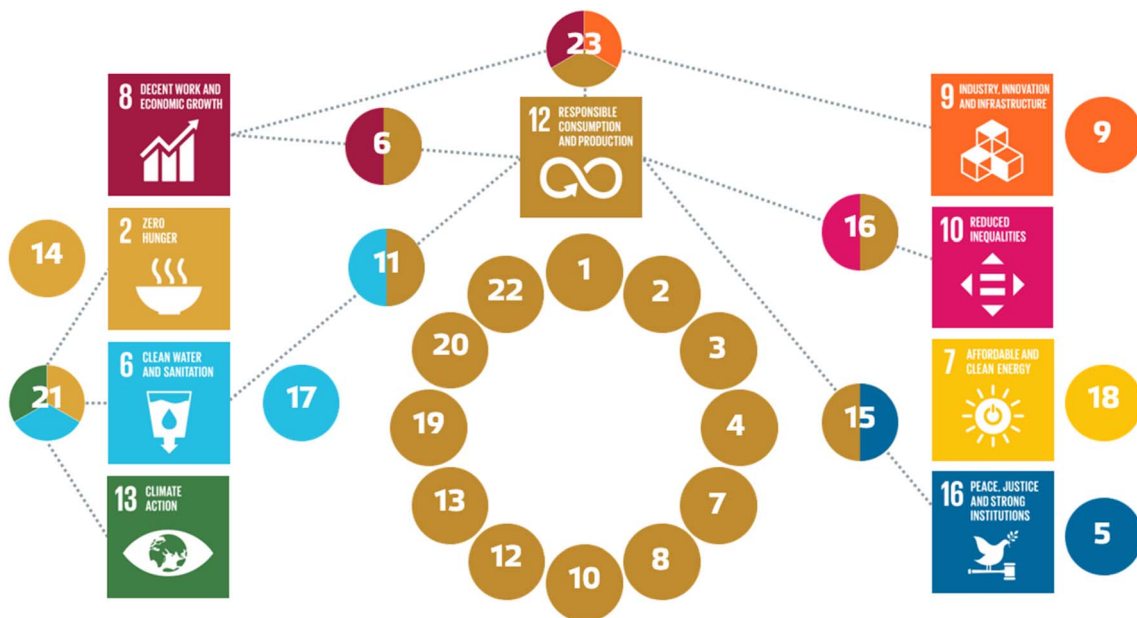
23

8 DECENT WORK AND ECONOMIC GROWTH

6

12 RESPONSIBLE CONSUMPTION AND PRODUCTION

9 INDUSTRY, INNOVATION AND INFRASTRUCTURE

9

14

2 ZERO HUNGER

11

16

10 REDUCED INEQUALITIES

22

1

2

20

3

21

6 CLEAN WATER AND SANITATION

17

19

4

15

7 AFFORDABLE AND CLEAN ENERGY

18

13

7

13 CLIMATE ACTION

12

8

10

16 PEACE, JUSTICE AND STRONG INSTITUTIONS

5